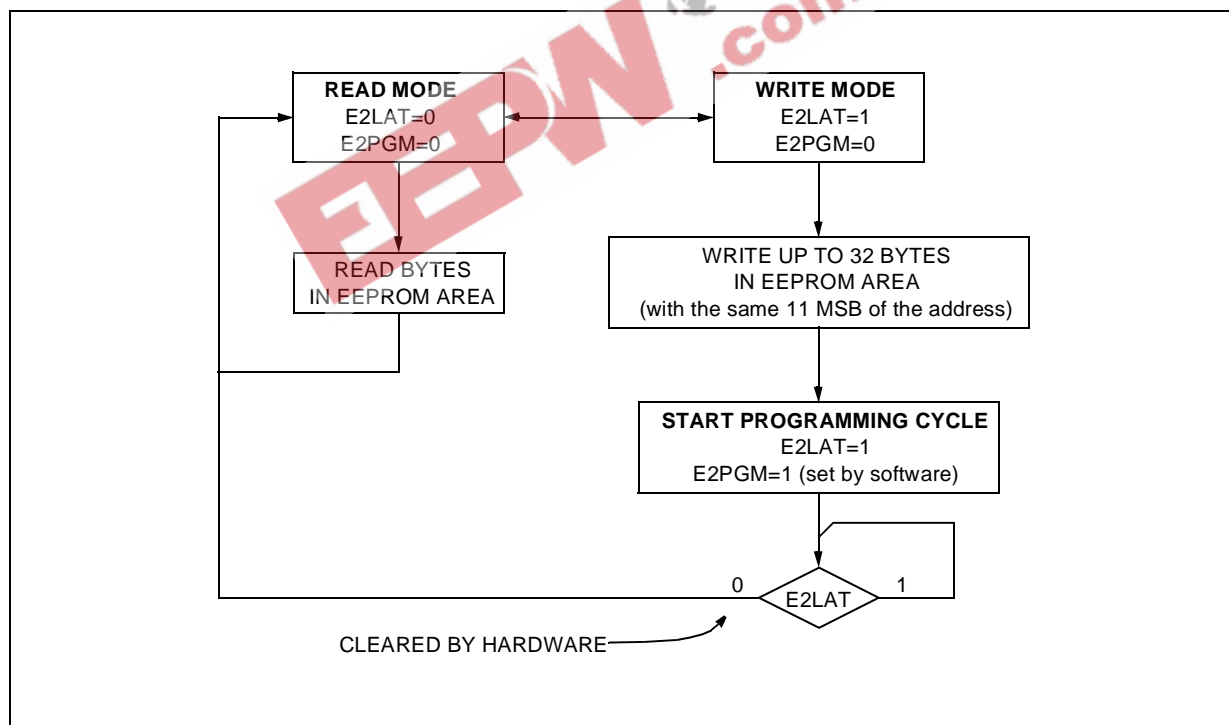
READ MODE
E2LAT=0
E2PGM=0

WRITE MODE
E2LAT=1
E2PGM=0

READ BYTES
IN EEPROM AREA

WRITE UP TO 32 BYTES
IN EEPROM AREA
(with the same 11 MSB of the address)

START PROGRAMMING CYCLE
E2LAT=1
E2PGM=1 (set by software)

0
E2LAT
1

CLEARED BY HARDWARE

EEPW .com